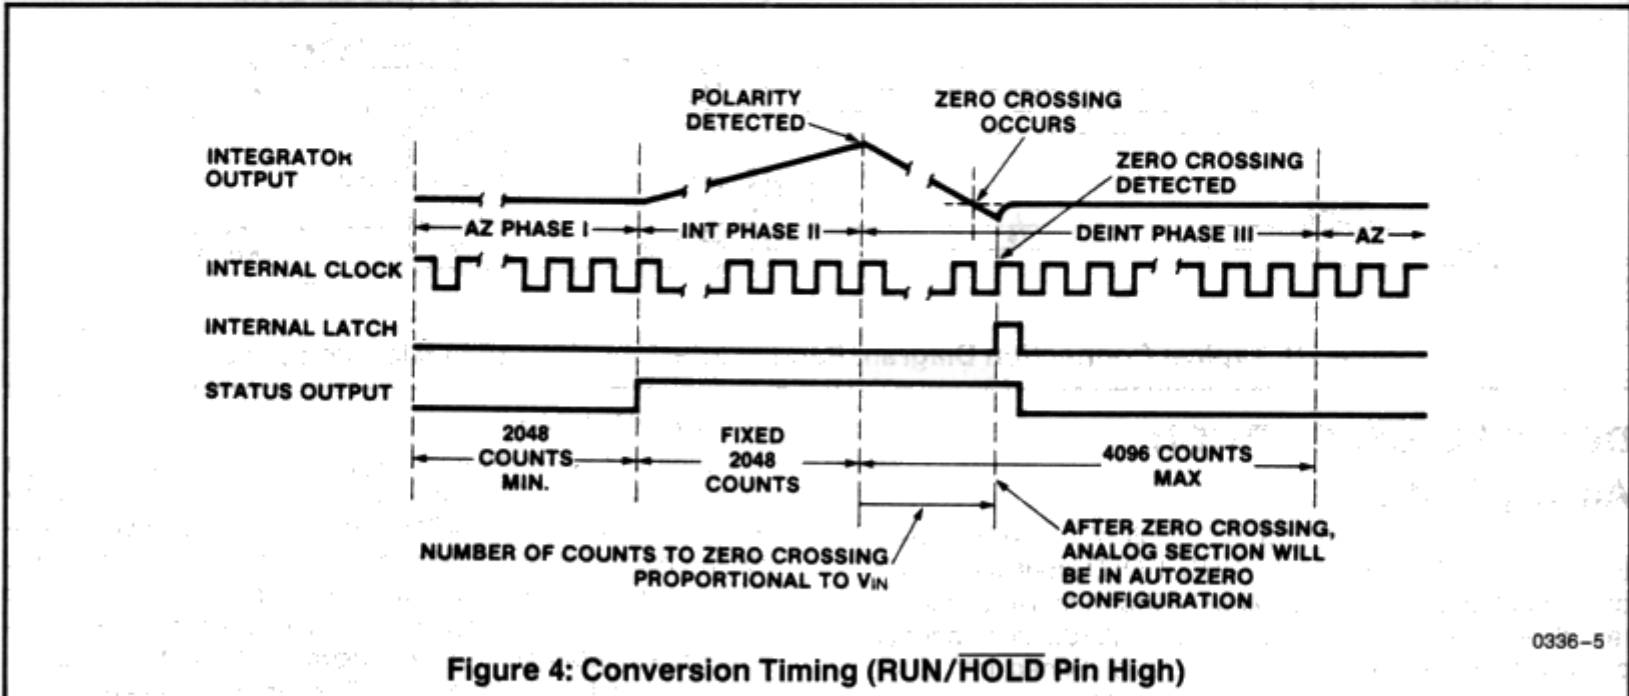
POLARITY DETECTED

ZERO CROSSING OCCURS

INTEGRATOR OUTPUT

ZERO CROSSING DETECTED

AZ PHASE I

INT PHASE II

DEINT PHASE III

AZ

INTERNAL CLOCK

INTERNAL LATCH

STATUS OUTPUT

2048 COUNTS MIN.

FIXED 2048 COUNTS

4096 COUNTS MAX

NUMBER OF COUNTS TO ZERO CROSSING PROPORTIONAL TO $V_{IN}$

AFTER ZERO CROSSING, ANALOG SECTION WILL BE IN AUTOZERO CONFIGURATION

0336-5

Figure 4: Conversion Timing (RUN/$\overline{\text{HOLD}}$ Pin High)